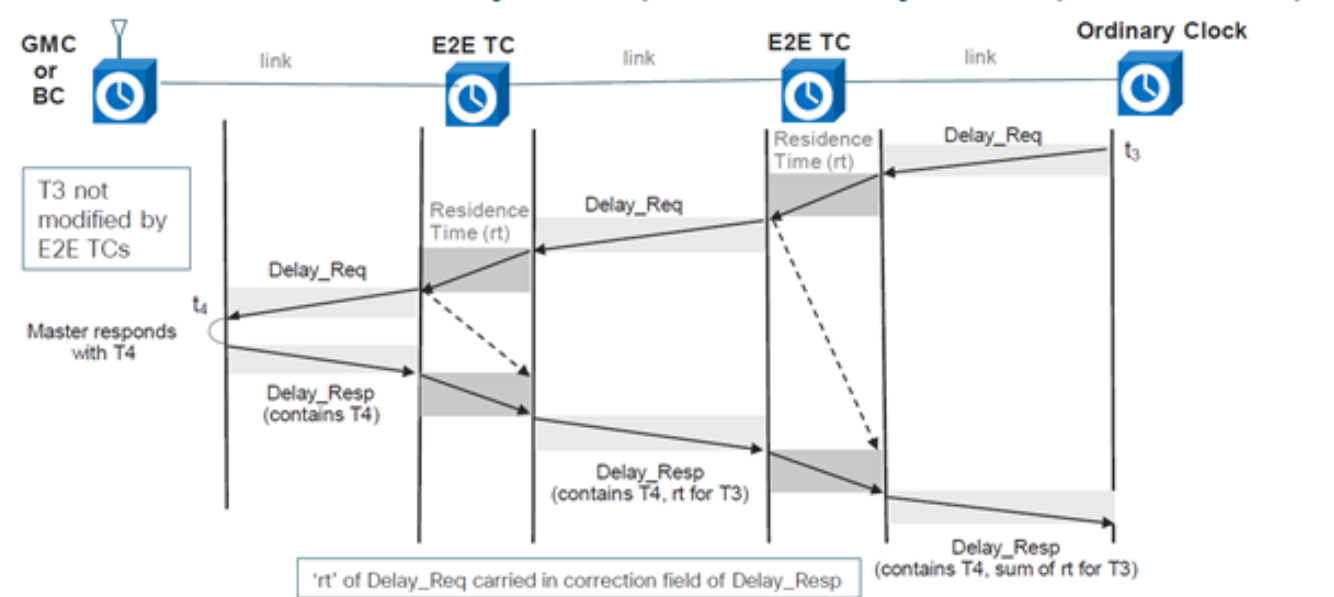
GMC or BC

E2E TC

E2E TC

Ordinary Clock

link

link

link

T3 not modified by E2E TCs

Residence Time (rt)

Delay_Req

$t_3$

Residence Time (rt)

Delay_Req

Delay_Req

$t_4$

Master responds with T4

Delay_Resp (contains T4)

Delay_Resp (contains T4, rt for T3)

Delay_Resp (contains T4, sum of rt for T3)

'rt' of Delay_Req carried in correction field of Delay_Resp